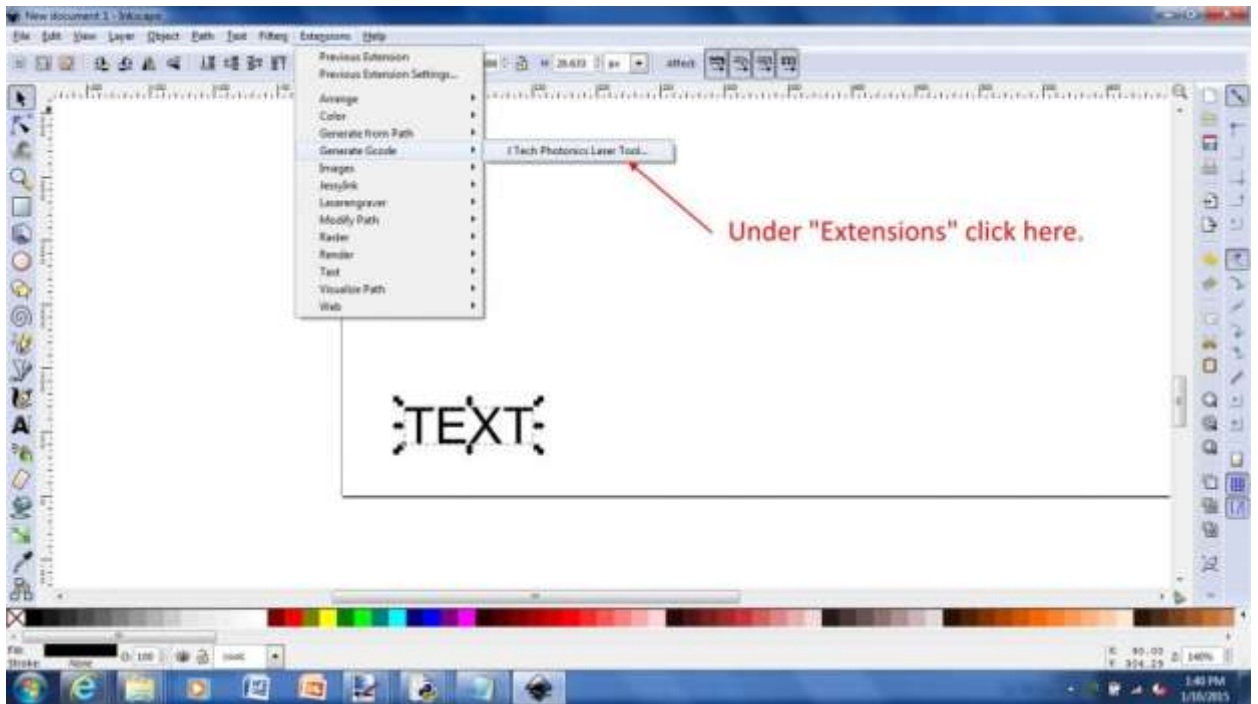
New document 1 - Inkscape

File Edit View Layer Object Path Text Filters Extensions Help

Previous Extension
Previous Extension Settings...
Arrange
Color
Generate from Path
Generate Gcode
Images
JessyInk
Laserengraver
Modify Path
Raster
Render
Text
Visualize Path
Web

J Tech Photonics Laser Tool...

Under "Extensions" click here.

TEXT

Fill:
Stroke: None

1:40 PM
1/10/2015